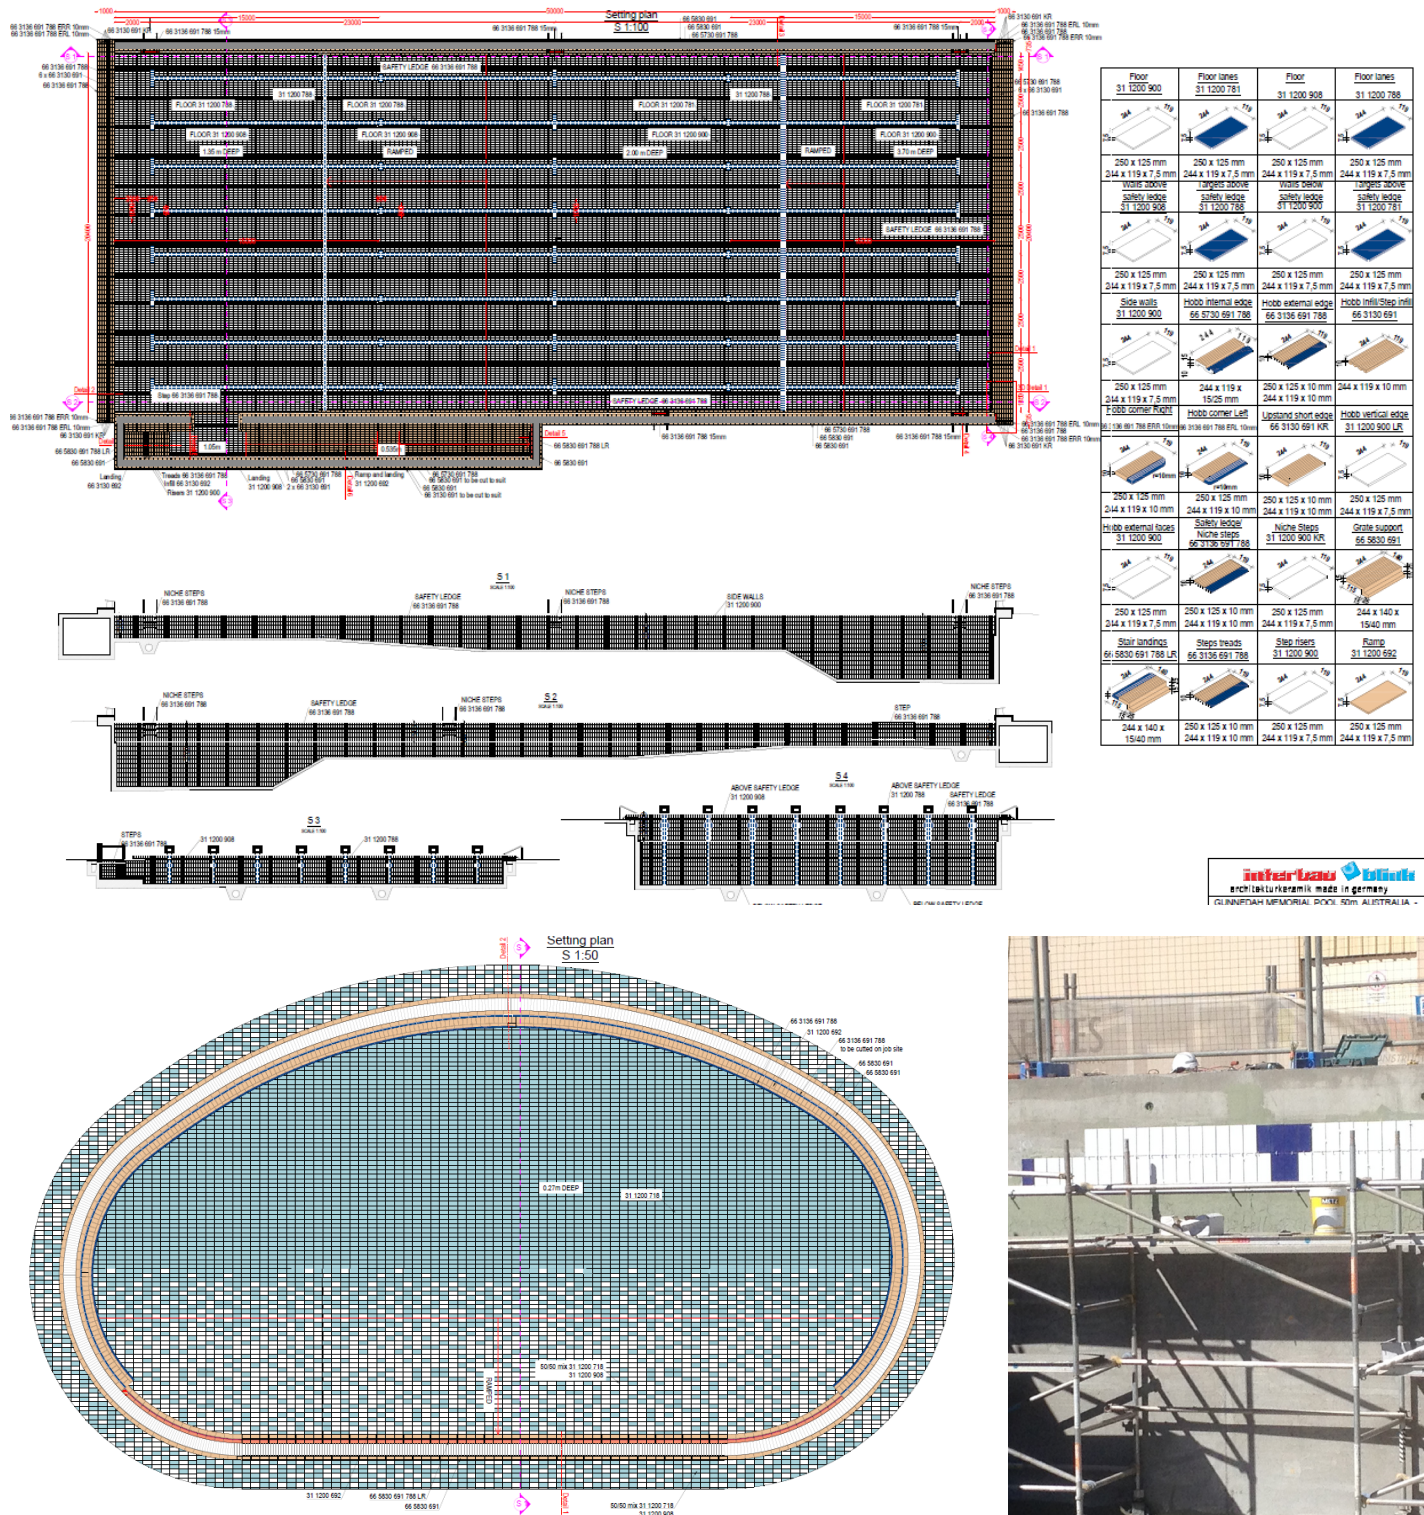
Setting plan
S 1:100

1000 2000 15000 23000 50000 23000 15000 2000 1000

66 3136 691 788 ERR 10mm
66 3136 691 788 ERL 10mm
66 3130 691 KR
66 3136 691 788 15mm
66 5830 691
66 5830 691
66 5730 691 788
66 3130 691 KR
66 3136 691 788 ERL 10mm
66 3136 691 788 ERR 10mm

SAFETY LEDGE 66 3136 691 788
31 1200 788
FLOOR 31 1200 788
FLOOR 31 1200 788
FLOOR 31 1200 781
31 1200 788
FLOOR 31 1200 781
FLOOR 31 1200 908
FLOOR 31 1200 908
FLOOR 31 1200 900
FLOOR 31 1200 900
1.35 m DEEP
RAMPED
2.00 m DEEP
RAMPED
3.70 m DEEP
SAFETY LEDGE 66 3136 691 788
Step 66 3136 691 788
SAFETY LEDGE 66 3136 691 788

Detail 2
Detail 1
Detail 5
Detail 4

66 3136 691 788
66 3136 691 788 ERR 10mm
66 3136 691 788 ERL 10mm
66 3130 691 KR
66 5830 691 788 LR
66 5830 691
66 5830 691 788 LR
66 5830 691
66 3136 691 788 15mm
66 5730 691 788
66 5830 691
66 5830 691
66 3136 691 788 15mm
Landing 66 3130 692
Treads 66 3136 691 788
Infill 66 3130 692
Risers 31 1200 900
Landing 31 1200 908
66 5730 691 788
66 5830 691
2 x 66 3130 691
Ramp and landing 31 1200 692
66 5830 691 to be cut to suit
66 5830 691
66 3130 691 to be cut to suit

| Floor 31 1200 900 | Floor lanes 31 1200 781 | Floor 31 1200 908 | Floor lanes 31 1200 788 |
|---|---|---|---|
| 250 x 125 mm 244 x 119 x 7,5 mm | 250 x 125 mm 244 x 119 x 7,5 mm | 250 x 125 mm 244 x 119 x 7,5 mm | 250 x 125 mm 244 x 119 x 7,5 mm |
| Walls above safety ledge 31 1200 908 | Targets above safety ledge 31 1200 788 | Walls below safety ledge 31 1200 900 | Targets above safety ledge 31 1200 781 |
| 250 x 125 mm 244 x 119 x 7,5 mm | 250 x 125 mm 244 x 119 x 7,5 mm | 250 x 125 mm 244 x 119 x 7,5 mm | 250 x 125 mm 244 x 119 x 7,5 mm |
| Side walls 31 1200 900 | Hobb internal edge 66 5730 691 788 | Hobb external edge 66 3136 691 788 | Hobb Infill/Step infill 66 3130 691 |
| 250 x 125 mm 244 x 119 x 7,5 mm | 244 x 119 x 15/25 mm | 250 x 125 x 10 mm 244 x 119 x 10 mm | 244 x 119 x 10 mm |
| Hobb corner Right 66 3136 691 788 ERR 10mm | Hobb corner Left 66 3136 691 788 ERL 10mm | Upstand short edge 66 3130 691 KR | Hobb vertical edge 31 1200 900 LR |
| 250 x 125 mm 244 x 119 x 10 mm | 250 x 125 mm 244 x 119 x 10 mm | 250 x 125 x 10 mm 244 x 119 x 10 mm | 250 x 125 mm 244 x 119 x 7,5 mm |
| Hobb external faces 31 1200 900 | Safety ledge/ Niche steps 66 3136 691 788 | Niche Steps 31 1200 900 KR | Grate support 66 5830 691 |
| 250 x 125 mm 244 x 119 x 7,5 mm | 250 x 125 x 10 mm 244 x 119 x 10 mm | 250 x 125 mm 244 x 119 x 7,5 mm | 244 x 140 x 15/40 mm |
| Stair landings 66 5830 691 788 LR | Steps treads 66 3136 691 788 | Step risers 31 1200 900 | Ramp 31 1200 692 |
| 244 x 140 x 15/40 mm | 250 x 125 x 10 mm 244 x 119 x 10 mm | 250 x 125 mm 244 x 119 x 7,5 mm | 250 x 125 mm 244 x 119 x 7,5 mm |

S 1
NICHE STEPS 66 3136 691 788
SAFETY LEDGE 66 3136 691 788
NICHE STEPS 66 3136 691 788
SIDE WALLS 31 1200 900
NICHE STEPS 66 3136 691 788

S 2
NICHE STEPS 66 3136 691 788
SAFETY LEDGE 66 3136 691 788
NICHE STEPS 66 3136 691 788
STEP 66 3136 691 788

S 3
STEPS 66 3136 691 788
31 1200 908
31 1200 788

S 4
ABOVE SAFETY LEDGE 31 1200 908
ABOVE SAFETY LEDGE 31 1200 788
SAFETY LEDGE 66 3136 691 788
BELOW SAFETY LEDGE

interbau blink
architekturkeramik made in germany
GUNNEDAH MEMORIAL POOL 50m, AUSTRALIA -

Setting plan
S 1:50
Detail 2
66 3136 691 788
31 1200 692
66 3136 691 788 to be cutted on job site
66 5830 691
66 5830 691
0.27m DEEP
31 1200 718
50/50 mix 31 1200 718
31 1200 908
RAMPED
31 1200 692
66 5830 691 788 LR
66 5830 691
Detail 1
50/50 mix 31 1200 718
31 1200 908